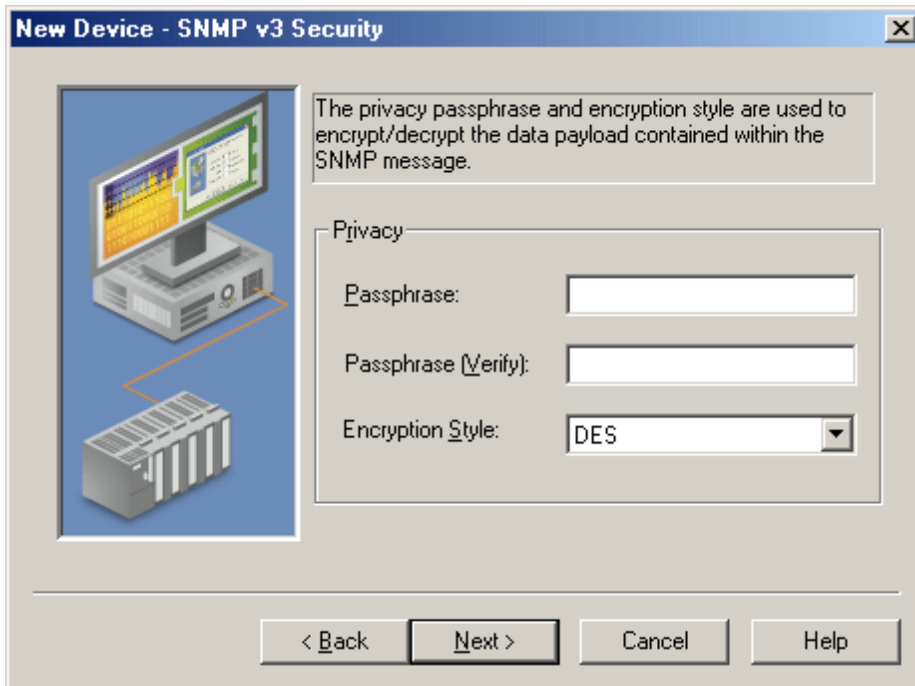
New Device - SNMP v3 Security

The privacy passphrase and encryption style are used to encrypt/decrypt the data payload contained within the SNMP message.

Privacy

Passphrase:

Passphrase (Verify):

Encryption Style:

DES

< Back

Next >

Cancel

Help